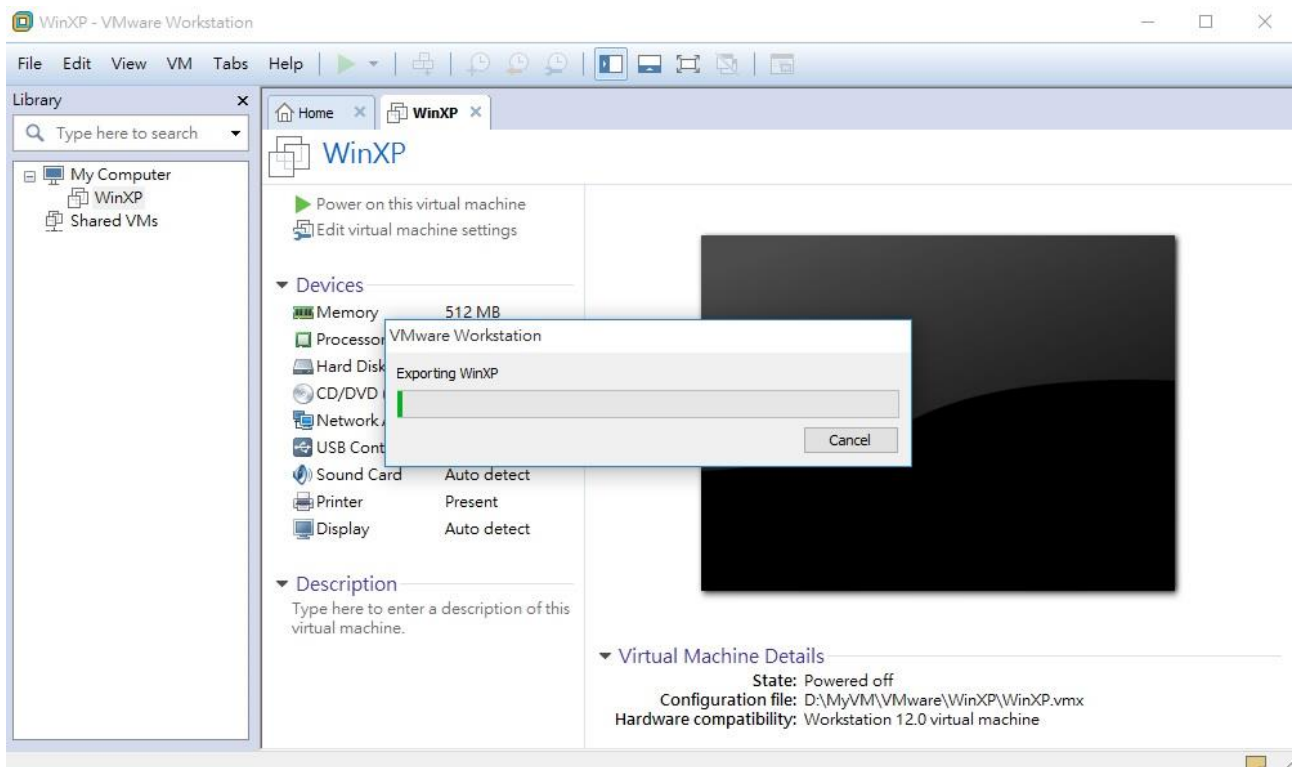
WinXP - VMware Workstation

File Edit View VM Tabs Help

Library

Type here to search

My Computer
WinXP
Shared VMs

Home

WinXP

WinXP

Power on this virtual machine
Edit virtual machine settings

Devices

| | |
|---|---|
| Memory | 512 MB |
| Processor | |
| Hard Disk | |
| CD/DVD | |
| Network | |
| USB Cont | |
| Sound Card | Auto detect |
| Printer | Present |
| Display | Auto detect |

VMware Workstation

Exporting WinXP

Cancel

Description

Type here to enter a description of this virtual machine.

Virtual Machine Details

State: Powered off
Configuration file: D:\MyVM\VMware\WinXP\WinXP.vmx
Hardware compatibility: Workstation 12.0 virtual machine